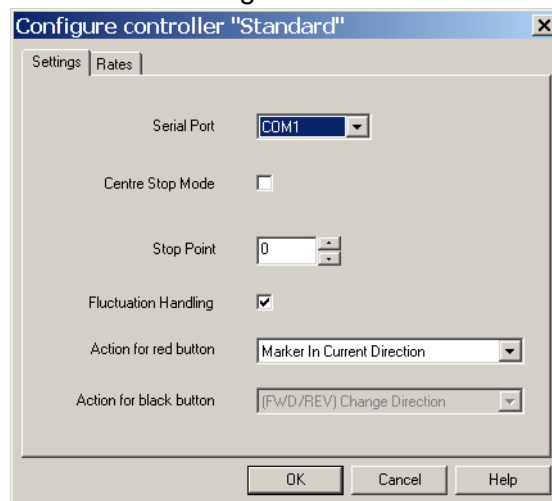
Configure controller "Standard"

Settings | Rates

Serial Port COM1

Centre Stop Mode

Stop Point 0

Fluctuation Handling

Action for red button Marker In Current Direction

Action for black button (FWD/REV) Change Direction

OK Cancel Help